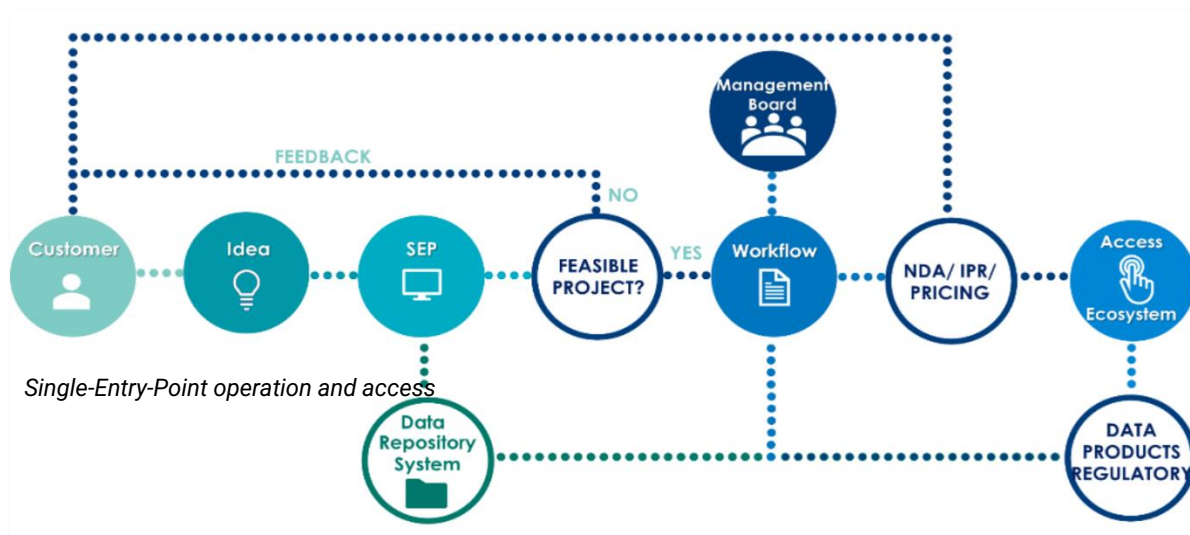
Management Board

FEEDBACK

NO

Customer

Idea

SEP

FEASIBLE PROJECT?

YES

Workflow

NDA/ IPR/ PRICING

Access Ecosystem

Single-Entry-Point operation and access

Data Repository System

DATA PRODUCTS REGULATORY